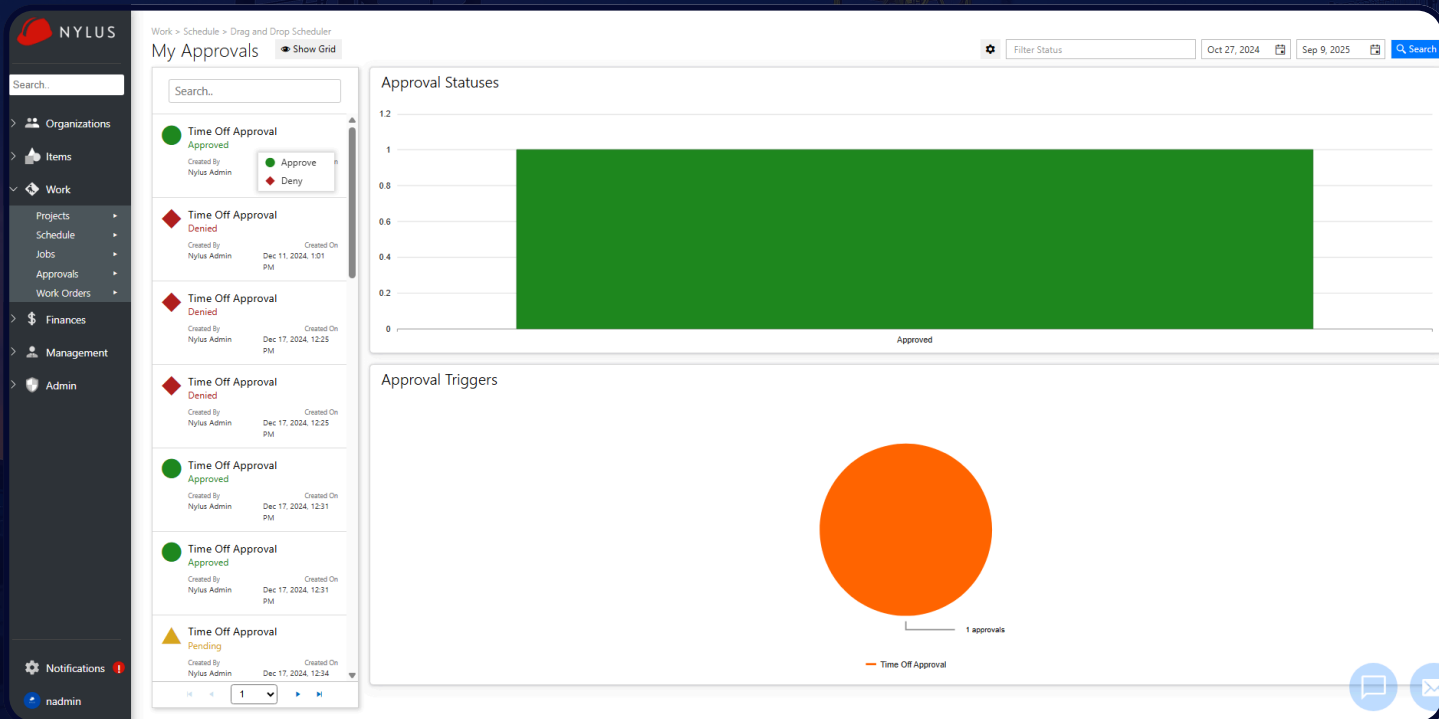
NYLUS

Search..

Organizations
Items
Work
Projects
Schedule
Jobs
Approvals
Work Orders
Finances
Management
Admin

Notifications !
nadmin

Work > Schedule > Drag and Drop Scheduler
My Approvals
Show Grid

Filter Status
Oct 27, 2024
Sep 9, 2025
Search

Search..

Time Off Approval
Approved
Created By
Nylus Admin
Approve
Deny

Time Off Approval
Denied
Created By
Nylus Admin
Created On
Dec 11, 2024, 1:01 PM

Time Off Approval
Denied
Created By
Nylus Admin
Created On
Dec 17, 2024, 12:25 PM

Time Off Approval
Denied
Created By
Nylus Admin
Created On
Dec 17, 2024, 12:25 PM

Time Off Approval
Approved
Created By
Nylus Admin
Created On
Dec 17, 2024, 12:31 PM

Time Off Approval
Approved
Created By
Nylus Admin
Created On
Dec 17, 2024, 12:31 PM

Time Off Approval
Pending
Created By
Nylus Admin
Created On
Dec 17, 2024, 12:34

1

Approval Statuses
1.2
1
0.8
0.6
0.4
0.2
0
Approved

Approval Triggers
1 approvals
Time Off Approval